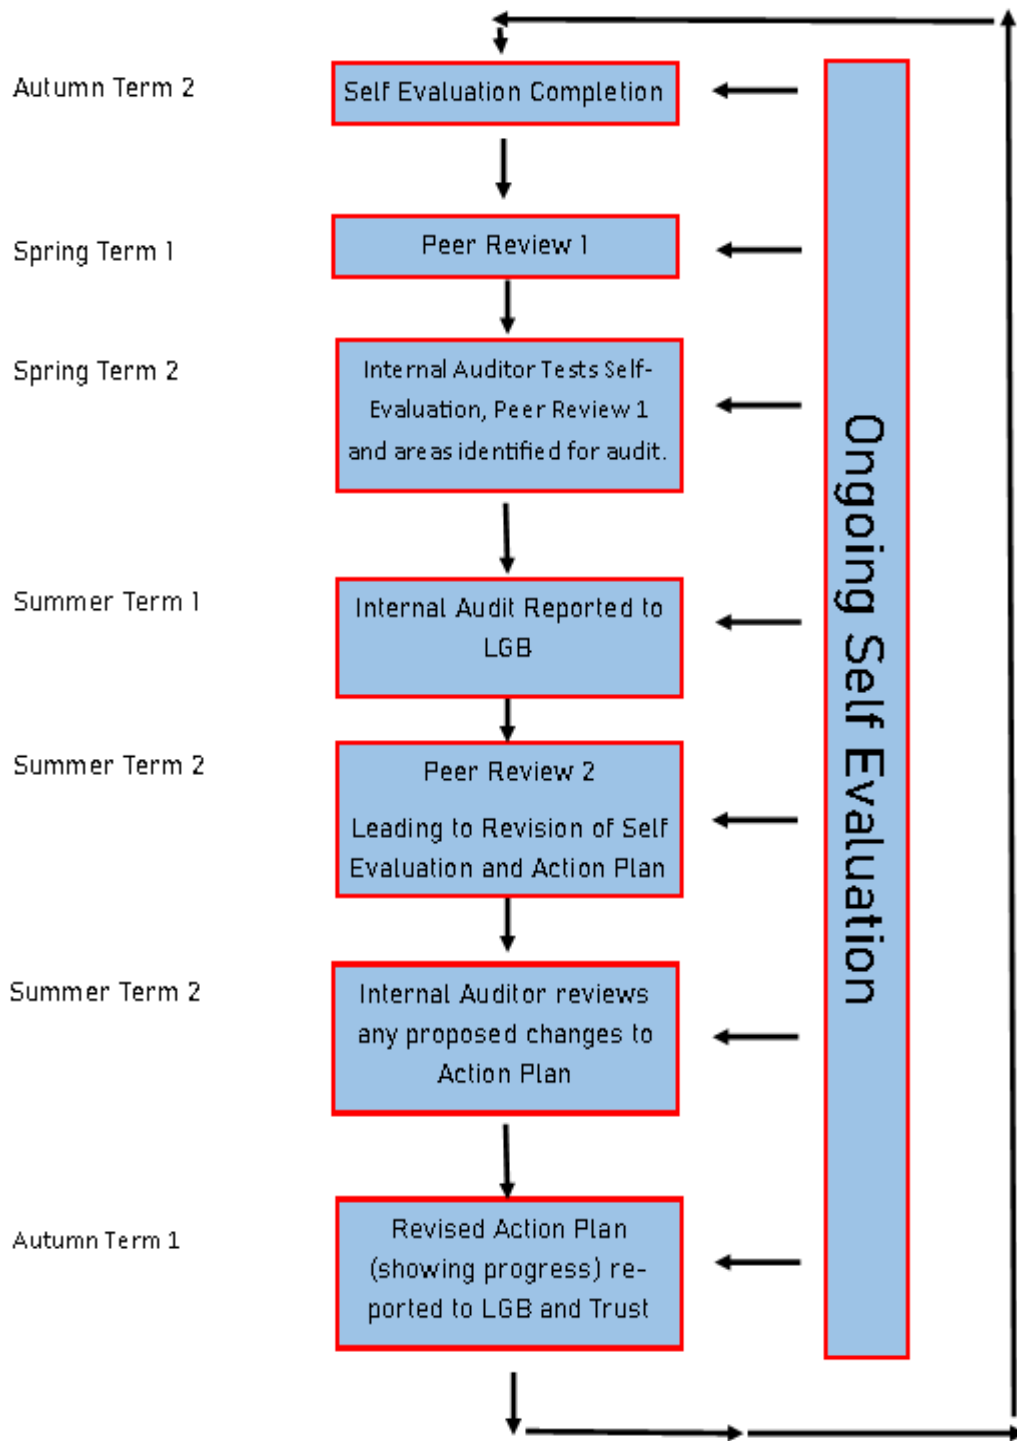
Autumn Term 2

Self Evaluation Completion

Spring Term 1

Peer Review 1

Spring Term 2

Internal Auditor Tests Self-Evaluation, Peer Review 1 and areas identified for audit.

Summer Term 1

Internal Audit Reported to LGB

Summer Term 2

Peer Review 2

Leading to Revision of Self Evaluation and Action Plan

Summer Term 2

Internal Auditor reviews any proposed changes to Action Plan

Autumn Term 1

Revised Action Plan (showing progress) reported to LGB and Trust

Ongoing Self Evaluation